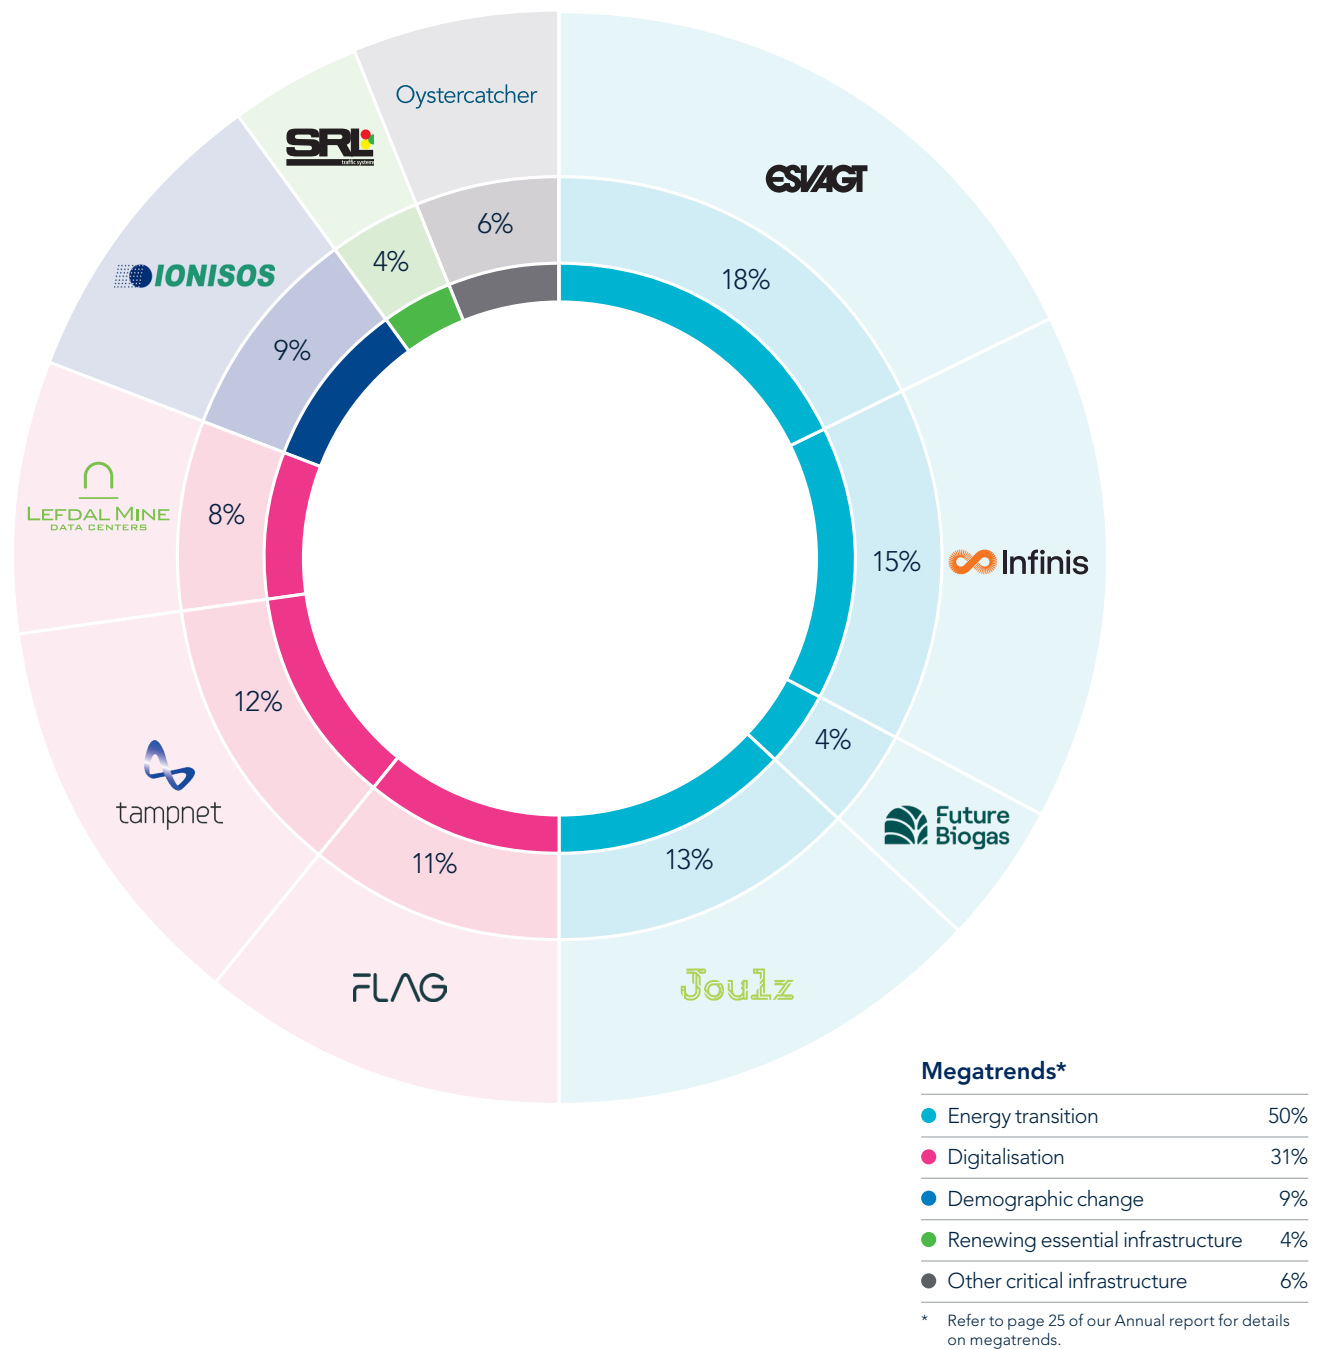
Oystercatcher

6%

ESVAGT

18%

SRL traffic systems

4%

IONISOS

9%

Infinis

15%

LEFDAL MINE DATA CENTERS

8%

4%

Future Biogas

12%

tampnet

11%

13%

FLAG

Joulz

Megatrends*

| | |
|---|---|
| Energy transition | 50% |
| Digitalisation | 31% |
| Demographic change | 9% |
| Renewing essential infrastructure | 4% |
| Other critical infrastructure | 6% |

* Refer to page 25 of our Annual report for details on megatrends.